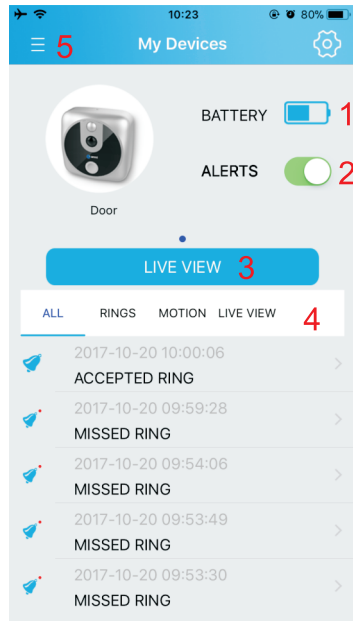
10:23 80%

5 My Devices

BATTERY 1

ALERTS 2

Door

LIVE VIEW 3

ALL RINGS MOTION LIVE VIEW 4

2017-10-20 10:00:06
ACCEPTED RING

2017-10-20 09:59:28
MISSED RING

2017-10-20 09:54:06
MISSED RING

2017-10-20 09:53:49
MISSED RING

2017-10-20 09:53:30
MISSED RING